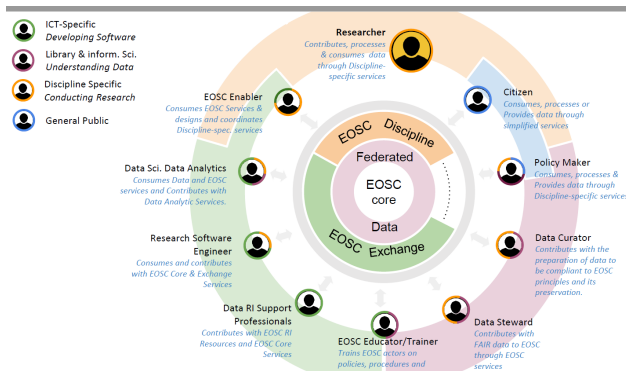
ICT-Specific
Developing Software

Library & inform. Sci.
Understanding Data

Discipline Specific
Conducting Research

General Public

Researcher
Contributes, processes & consumes data through Discipline-specific services

Citizen
Consumes, processes or Provides data through simplified services

Policy Maker
Consumes, processes & Provides data through Discipline-specific service.

Data Curator
Contributes with the preparation of data to be compliant to EOSC principles and its preservation.

Data Steward
Contributes with FAIR data to EOSC through EOSC services

EOSC Educator/Trainer
Trains EOSC actors on policies, procedures and

Data RI Support Professionals
Contributes with EOSC RI Resources and EOSC Core Services

Research Software Engineer
Consumes and contributes with EOSC Core & Exchange Services

Data Sci. Data Analytics
Consumes Data and EOSC services and Contributes with Data Analytic Services.

EOSC Enabler
Consumes EOSC Services & designs and coordinates Discipline-spec. services

EOSC Discipline

Federated

EOSC core

Data

EOSC Exchange